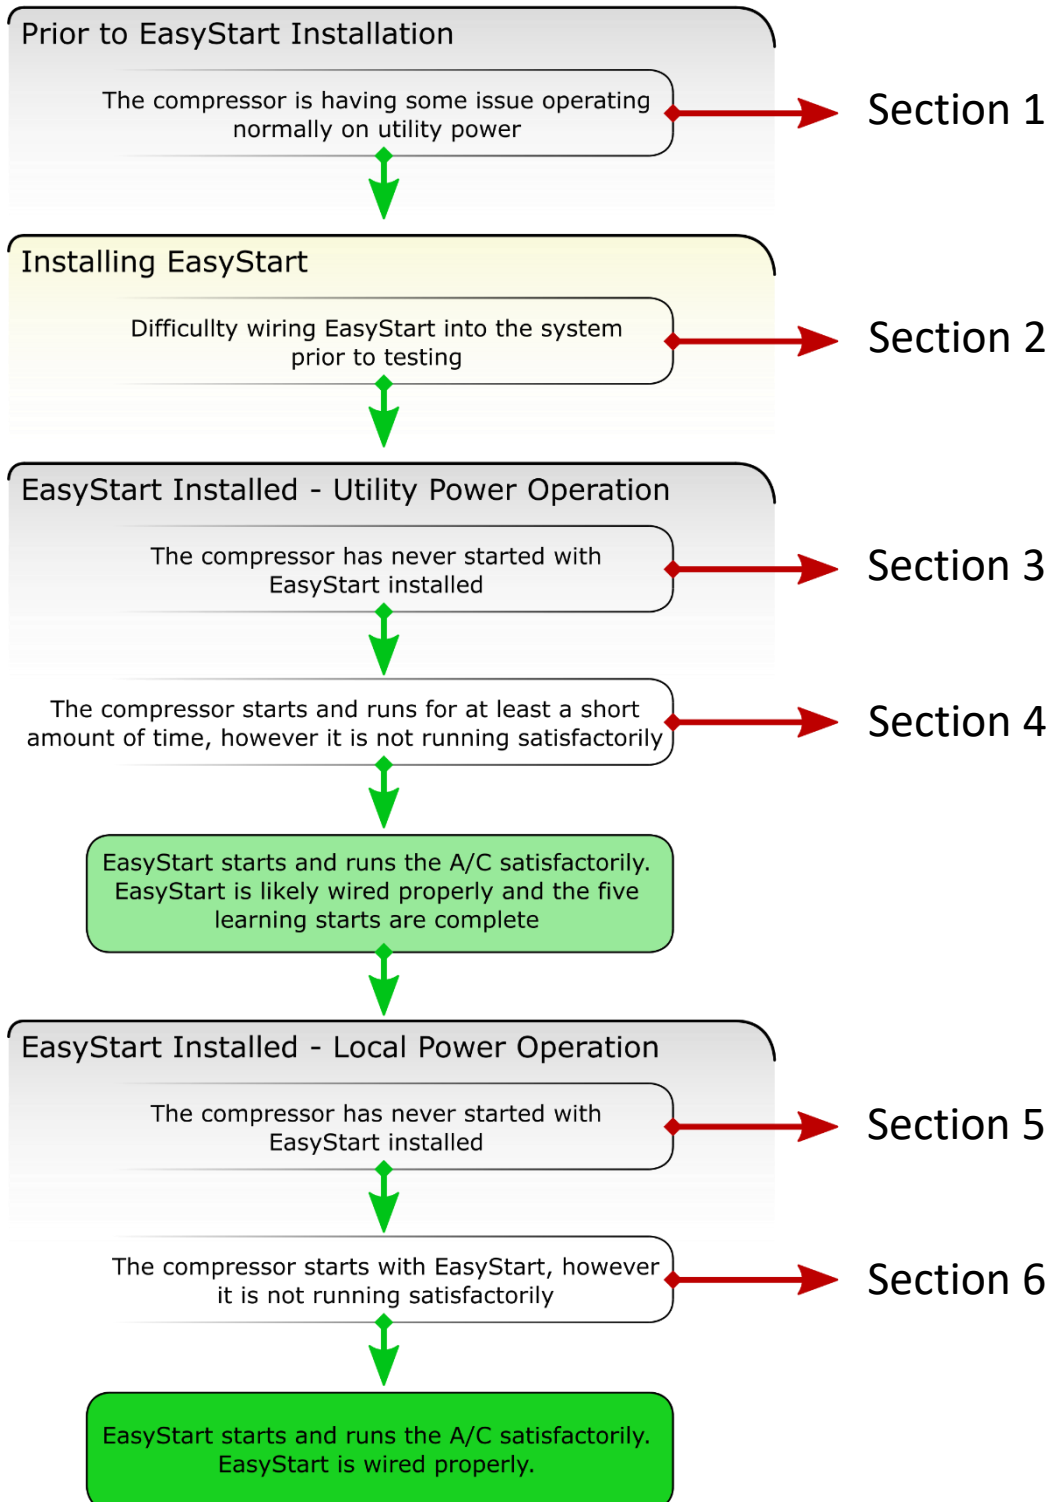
Prior to EasyStart Installation

The compressor is having some issue operating normally on utility power

Section 1

Installing EasyStart

Difficullty wiring EasyStart into the system prior to testing

Section 2

EasyStart Installed - Utility Power Operation

The compressor has never started with EasyStart installed

Section 3

The compressor starts and runs for at least a short amount of time, however it is not running satisfactorily

Section 4

EasyStart starts and runs the A/C satisfactorily. EasyStart is likely wired properly and the five learning starts are complete

EasyStart Installed - Local Power Operation

The compressor has never started with EasyStart installed

Section 5

The compressor starts with EasyStart, however it is not running satisfactorily

Section 6

EasyStart starts and runs the A/C satisfactorily. EasyStart is wired properly.